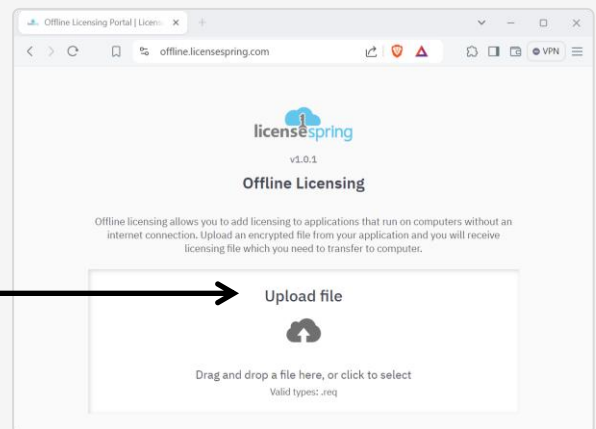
Offline Licensing Portal | Licens ×

offline.licensespring.com

VPN

licensespring

v1.0.1

Offline Licensing

Offline licensing allows you to add licensing to applications that run on computers without an internet connection. Upload an encrypted file from your application and you will receive licensing file which you need to transfer to computer.

Upload file

Drag and drop a file here, or click to select

Valid types: .req